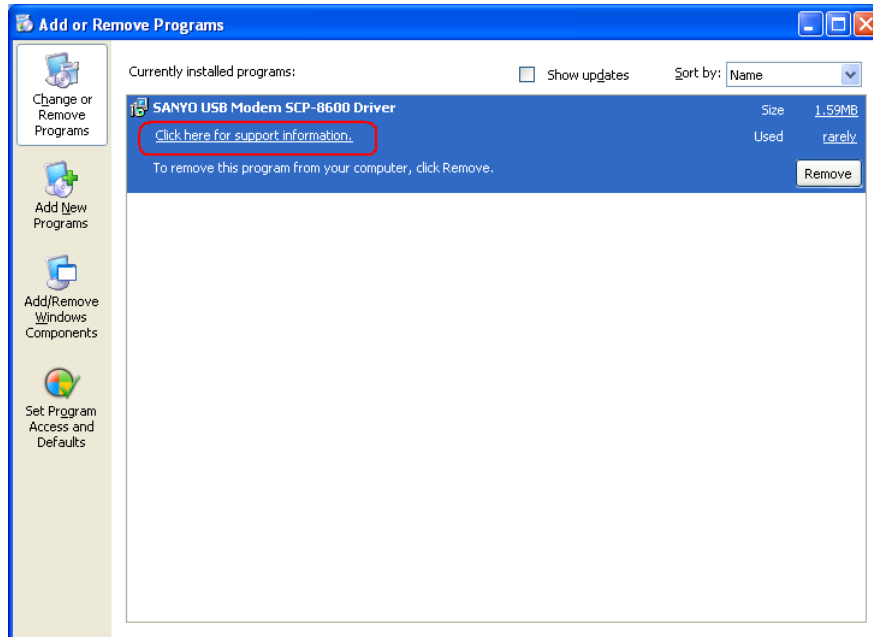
Add or Remove Programs

Change or Remove Programs

Add New Programs

Add/Remove Windows Components

Set Program Access and Defaults

Currently installed programs:

Show updates

Sort by: Name

SANYO USB Modem SCP-8600 Driver

Size 1.59MB

Click here for support information.

Used rarely

To remove this program from your computer, click Remove.

Remove